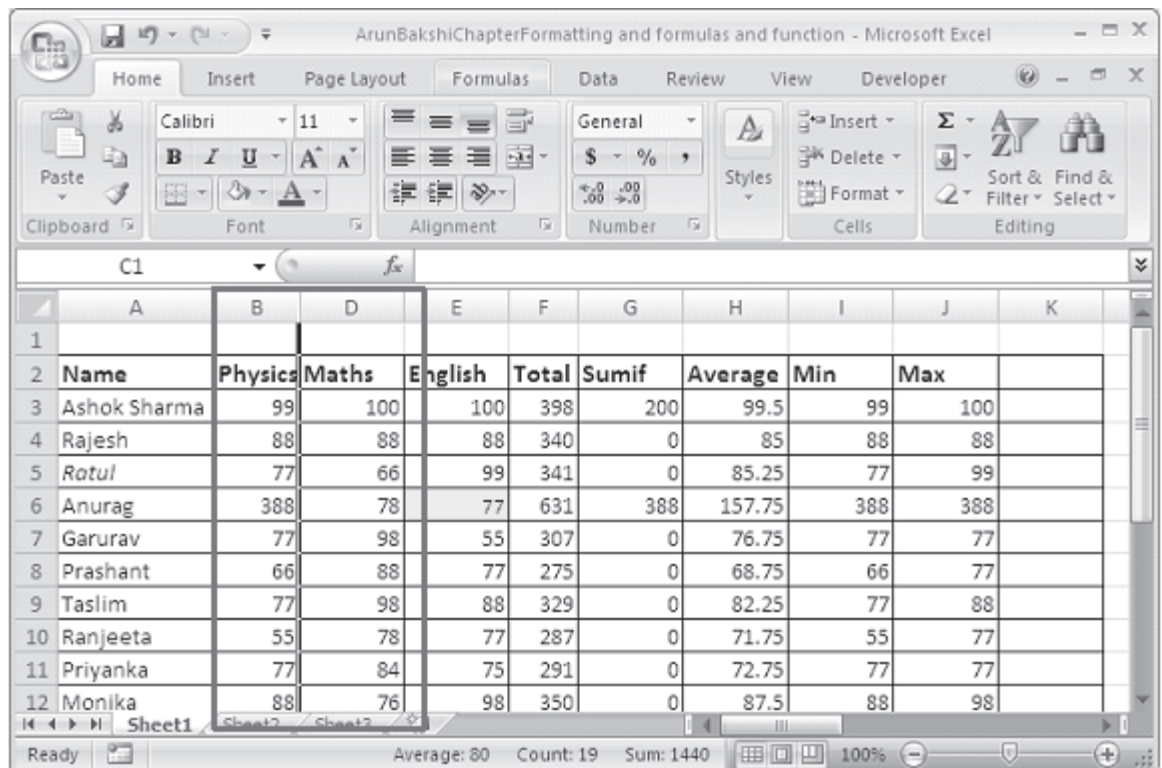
ArunBakshiChapterFormatting and formulas and function - Microsoft Excel

Home Insert Page Layout Formulas Data Review View Developer

Paste
Clipboard
Calibri 11
B I U A A
Font
Alignment
General
$ % ,
$^{+.0}_{.00}$ $^{.00}_{\to.0}$
Number
Styles
Insert
Delete
Format
Cells
Σ
Sort & Filter
Find & Select
Editing

C1 $f_x$

| | A | B | D | E | F | G | H | I | J | K |
|---|---|---|---|---|---|---|---|---|---|---|
| 1 | | | | | | | | | | |
| 2 | Name | Physics | Maths | English | Total | Sumif | Average | Min | Max | |
| 3 | Ashok Sharma | 99 | 100 | 100 | 398 | 200 | 99.5 | 99 | 100 | |
| 4 | Rajesh | 88 | 88 | 88 | 340 | 0 | 85 | 88 | 88 | |
| 5 | Rotul | 77 | 66 | 99 | 341 | 0 | 85.25 | 77 | 99 | |
| 6 | Anurag | 388 | 78 | 77 | 631 | 388 | 157.75 | 388 | 388 | |
| 7 | Garurav | 77 | 98 | 55 | 307 | 0 | 76.75 | 77 | 77 | |
| 8 | Prashant | 66 | 88 | 77 | 275 | 0 | 68.75 | 66 | 77 | |
| 9 | Taslim | 77 | 98 | 88 | 329 | 0 | 82.25 | 77 | 88 | |
| 10 | Ranjeeta | 55 | 78 | 77 | 287 | 0 | 71.75 | 55 | 77 | |
| 11 | Priyanka | 77 | 84 | 75 | 291 | 0 | 72.75 | 77 | 77 | |
| 12 | Monika | 88 | 76 | 98 | 350 | 0 | 87.5 | 88 | 98 | |

Sheet1 Sheet2 Sheet3

Ready Average: 80 Count: 19 Sum: 1440 100%